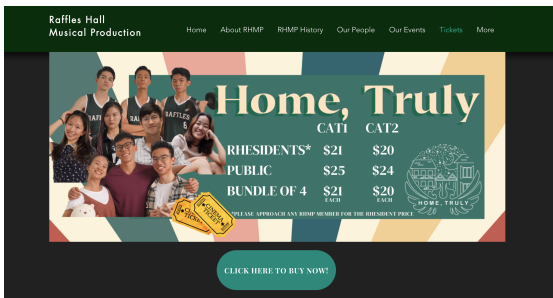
Raffles Hall Musical Production

Home About RHMP RHMP History Our People Our Events Tickets More

Home, Truly

| | CAT1 | CAT2 |
|---|---|---|
| RHESIDENTS* | $21 | $20 |
| PUBLIC | $25 | $24 |
| BUNDLE OF 4 | $21 EACH | $20 EACH |

*PLEASE APPROACH ANY RHMP MEMBER FOR THE RHESIDENT PRICE

HOME, TRULY

CINEMA TICKET

TICKET

RAFFLES

RAFFLES

CLICK HERE TO BUY NOW!